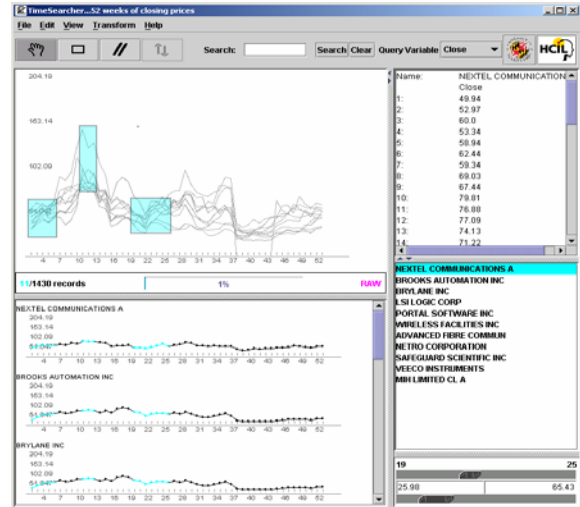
TimeSearcher...52 weeks of closing prices

File Edit View Transform Help

Search: Search Clear Query Variable Close

HCIL

204.19

153.14

102.09

4 7 10 13 16 19 22 25 28 31 34 37 40 43 46 49 52

11/1430 records 1% RAW

NEXTEL COMMUNICATIONS A
204.19
153.14
102.09
51.047
4 7 10 13 16 19 22 25 28 31 34 37 40 43 46 49 52

BROOKS AUTOMATION INC
204.19
153.14
102.09
51.047
4 7 10 13 16 19 22 25 28 31 34 37 40 43 46 49 52

BRYLANE INC
204.19
153.14
102.09
51.047
4 7 10 13 16 19 22 25 28 31 34 37 40 43 46 49 52

| Name: | NEXTEL COMMUNICATION |
|---|---|
| | Close |
| 1: | 49.94 |
| 2: | 52.97 |
| 3: | 60.0 |
| 4: | 53.34 |
| 5: | 58.94 |
| 6: | 62.44 |
| 7: | 59.34 |
| 8: | 69.03 |
| 9: | 67.44 |
| 10: | 79.81 |
| 11: | 76.88 |
| 12: | 77.09 |
| 13: | 74.13 |
| 14: | 71.22 |

NEXTEL COMMUNICATIONS A
BROOKS AUTOMATION INC
BRYLANE INC
LSI LOGIC CORP
PORTAL SOFTWARE INC
WIRELESS FACILITIES INC
ADVANCED FIBRE COMMUN
METRO CORPORATION
SAFEGUARD SCIENTIFIC INC
VEECO INSTRUMENTS
MIH LIMITED CL A

19 25

25.98 65.43